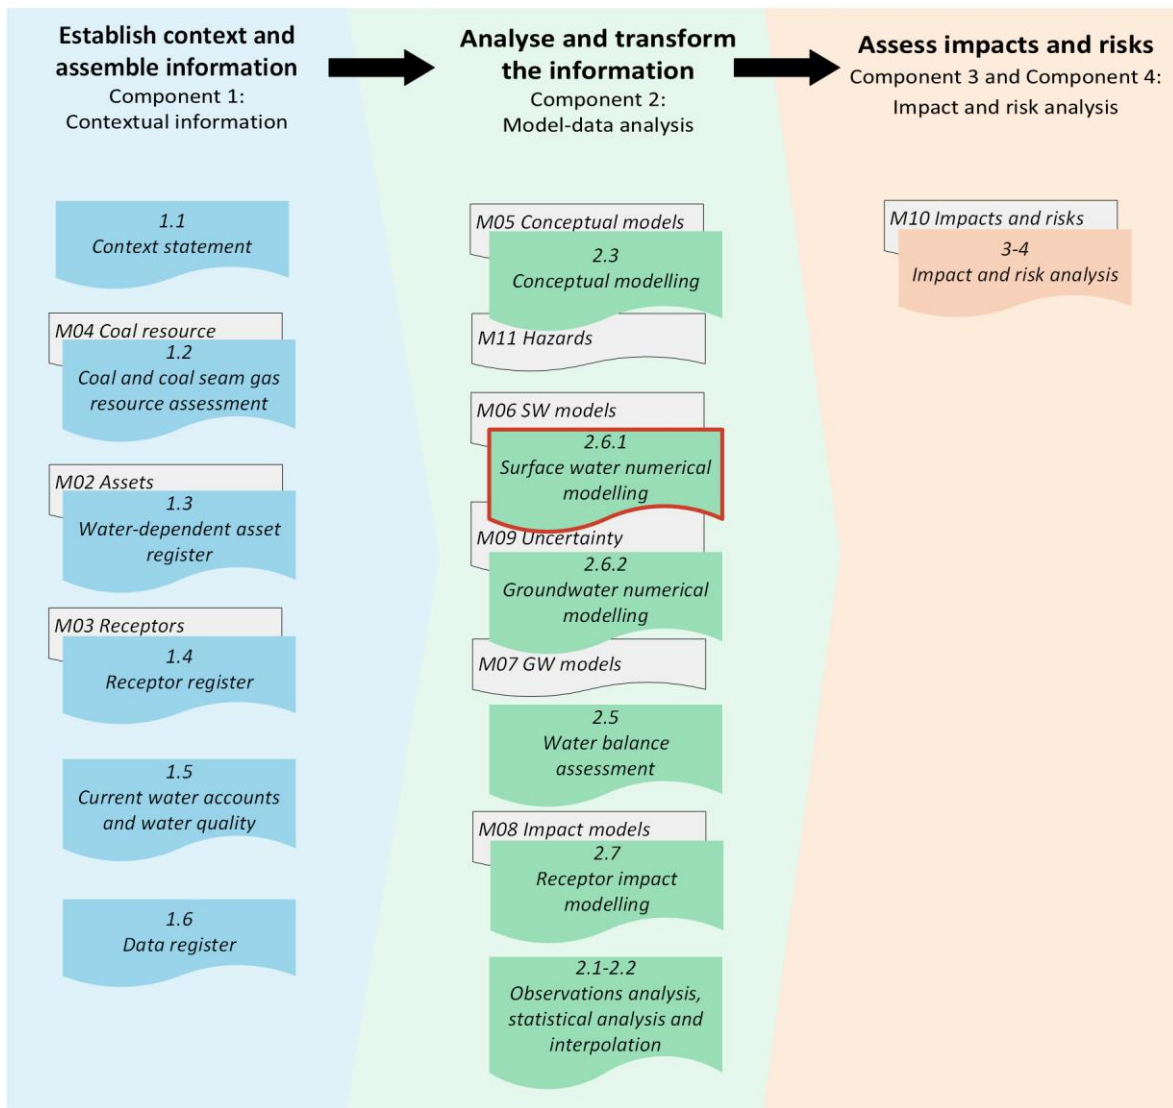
Establish context and assemble information
Component 1:
Contextual information

Analyse and transform the information
Component 2:
Model-data analysis

Assess impacts and risks
Component 3 and Component 4:
Impact and risk analysis

1.1
Context statement

M04 Coal resource
1.2
Coal and coal seam gas resource assessment

M02 Assets
1.3
Water-dependent asset register

M03 Receptors
1.4
Receptor register

1.5
Current water accounts and water quality

1.6
Data register

M05 Conceptual models
2.3
Conceptual modelling

M11 Hazards

M06 SW models
2.6.1
Surface water numerical modelling

M09 Uncertainty
2.6.2
Groundwater numerical modelling

M07 GW models

2.5
Water balance assessment

M08 Impact models
2.7
Receptor impact modelling

2.1-2.2
Observations analysis, statistical analysis and interpolation

M10 Impacts and risks
3-4
Impact and risk analysis